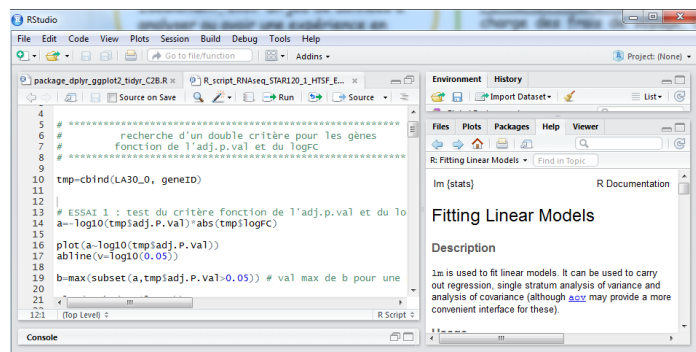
RStudio

File Edit Code View Plots Session Build Debug Tools Help

Go to file/function Addins

Project: (None)

package_dplyr_ggplot2_tidyr_C2B.R × R_script_RNAseq_STAR120_1_HTSF_E... ×

Source on Save Run Source

4
5 # ***************************************************************
6 # recherche d'un double critère pour les gènes
7 # fonction de l'adj.p.val et du logFC
8 # ***************************************************************
9
10 tmp=cbind(LA30_0, geneID)
11
12
13 # ESSAI 1 : test du critère fonction de l'adj.p.val et du lo
14 a=-log10(tmp$adj.P.Val)*abs(tmp$logFC)
15
16 plot(a~log10(tmp$adj.P.Val))
17 abline(v=log10(0.05))
18
19 b=max(subset(a,tmp$adj.P.Val>0.05)) # val max de b pour une
20
21

12:1 (Top Level) R Script

Console

Environment History

Import Dataset List

Files Plots Packages Help Viewer

R: Fitting Linear Models Find in Topic

lm {stats} R Documentation

Fitting Linear Models

Description

lm is used to fit linear models. It can be used to carry out regression, single stratum analysis of variance and analysis of covariance (although aov may provide a more convenient interface for these).